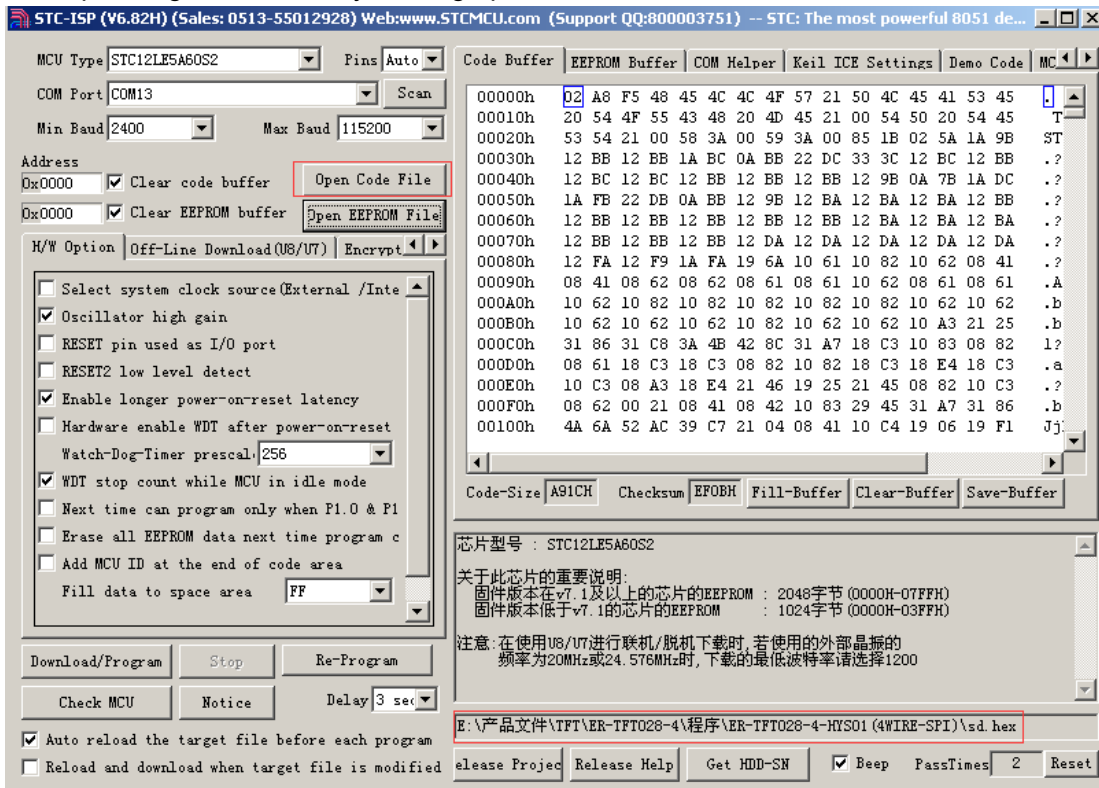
STC-ISP (V6.82H) (Sales: 0513-55012928) Web:www.STCMCU.com (Support QQ:800003751) -- STC: The most powerful 8051 de...

MCU Type STC12LE5A60S2 Pins Auto
COM Port COM13 Scan
Min Baud 2400 Max Baud 115200
Address
0x0000 ☑ Clear code buffer Open Code File
0x0000 ☑ Clear EEPROM buffer Open EEPROM File

H/W Option | Off-Line Download(U8/U7) | Encrypt

☐ Select system clock source(External /Inte
☑ Oscillator high gain
☐ RESET pin used as I/O port
☐ RESET2 low level detect
☑ Enable longer power-on-reset latency
☐ Hardware enable WDT after power-on-reset
Watch-Dog-Timer prescal 256
☑ WDT stop count while MCU in idle mode
☐ Next time can program only when P1.0 & P1
☐ Erase all EEPROM data next time program c
☐ Add MCU ID at the end of code area
Fill data to space area FF

Download/Program | Stop | Re-Program
Check MCU | Notice | Delay 3 sec
☑ Auto reload the target file before each program
☐ Reload and download when target file is modified

Code Buffer | EEPROM Buffer | COM Helper | Keil ICE Settings | Demo Code | MC

| | | |
|---|---|---|
| 00000h | 02 A8 F5 48 45 4C 4C 4F 57 21 50 4C 45 41 53 45 | . |
| 00010h | 20 54 4F 55 43 48 20 4D 45 21 00 54 50 20 54 45 | T |
| 00020h | 53 54 21 00 58 3A 00 59 3A 00 85 1B 02 5A 1A 9B | ST |
| 00030h | 12 BB 12 BB 1A BC 0A BB 22 DC 33 3C 12 BC 12 BB | .? |
| 00040h | 12 BC 12 BC 12 BB 12 BB 12 BB 12 9B 0A 7B 1A DC | .? |
| 00050h | 1A FB 22 DB 0A BB 12 9B 12 BA 12 BA 12 BA 12 BB | .? |
| 00060h | 12 BB 12 BB 12 BB 12 BB 12 BB 12 BA 12 BA 12 BA | .? |
| 00070h | 12 BB 12 BB 12 BB 12 DA 12 DA 12 DA 12 DA 12 DA | .? |
| 00080h | 12 FA 12 F9 1A FA 19 6A 10 61 10 82 10 62 08 41 | .? |
| 00090h | 08 41 08 62 08 62 08 61 08 61 10 62 08 61 08 61 | .A |
| 000A0h | 10 62 10 82 10 82 10 82 10 82 10 82 10 62 10 62 | .b |
| 000B0h | 10 62 10 62 10 62 10 82 10 62 10 62 10 A3 21 25 | .b |
| 000C0h | 31 86 31 C8 3A 4B 42 8C 31 A7 18 C3 10 83 08 82 | 1? |
| 000D0h | 08 61 18 C3 18 C3 08 82 10 82 18 C3 18 E4 18 C3 | .a |
| 000E0h | 10 C3 08 A3 18 E4 21 46 19 25 21 45 08 82 10 C3 | .? |
| 000F0h | 08 62 00 21 08 41 08 42 10 83 29 45 31 A7 31 86 | .b |
| 00100h | 4A 6A 52 AC 39 C7 21 04 08 41 10 C4 19 06 19 F1 | Jj |

Code-Size A91CH Checksum EF0BH Fill-Buffer Clear-Buffer Save-Buffer

芯片型号 : STC12LE5A60S2

关于此芯片的重要说明:
固件版本在v7.1及以上的芯片的EEPROM : 2048字节 (0000H-07FFH)
固件版本低于v7.1的芯片的EEPROM : 1024字节 (0000H-03FFH)

注意:在使用U8/U7进行联机/脱机下载时,若使用的外部晶振的频率为20MHz或24.576MHz时,下载的最低波特率请选择1200

E:\产品文件\TFT\ER-TFT028-4\程序\ER-TFT028-4-HYS01(4WIRE-SPI)\sd.hex

elease Projec | Release Help | Get HDD-SN | ☑ Beep | PassTimes 2 | Reset